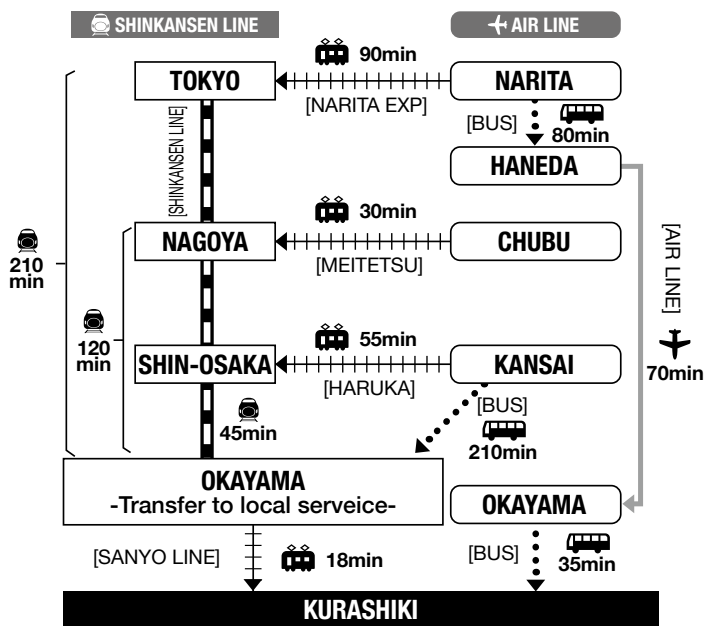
SHINKANSEN LINE

AIR LINE

90min

TOKYO

NARITA

[NARITA EXP]

[BUS]

80min

HANEDA

[SHINKANSEN LINE]

210 min

30min

NAGOYA

CHUBU

[MEITETSU]

[AIR LINE]

120 min

55min

SHIN-OSAKA

KANSAI

70min

[HARUKA]

[BUS]

45min

210min

OKAYAMA
-Transfer to local serveice-

OKAYAMA

[SANYO LINE]

18min

[BUS]

35min

KURASHIKI